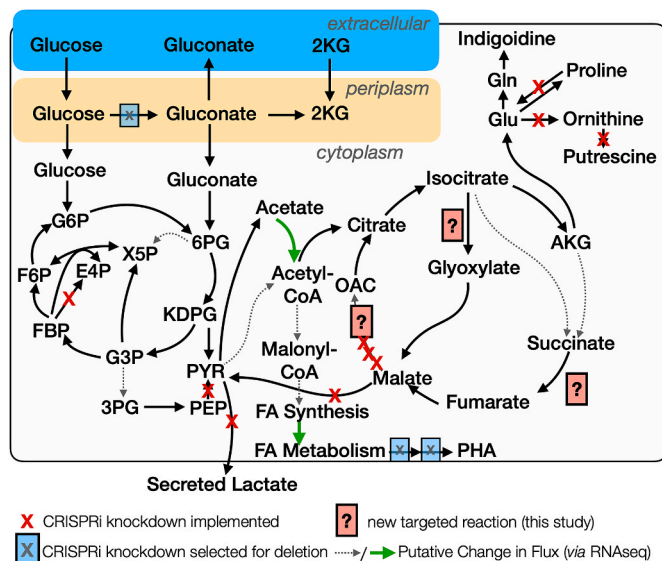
extracellular
Glucose
Gluconate
2KG
periplasm
Glucose
X
Gluconate
2KG
cytoplasm
Glucose
Gluconate
G6P
6PG
X5P
F6P
E4P
FBP
KDPG
G3P
3PG
PEP
PYR
Acetate
Acetyl-CoA
Malonyl-CoA
FA Synthesis
FA Metabolism
X
X
PHA
Secreted Lactate
Citrate
OAC
?
Isocitrate
?
Glyoxylate
Malate
Fumarate
?
Succinate
AKG
Indigoidine
Gln
Proline
Glu
Ornithine
Putrescine

X CRISPRi knockdown implemented
? new targeted reaction (this study)
X CRISPRi knockdown selected for deletion
/ Putative Change in Flux (*via* RNAseq)